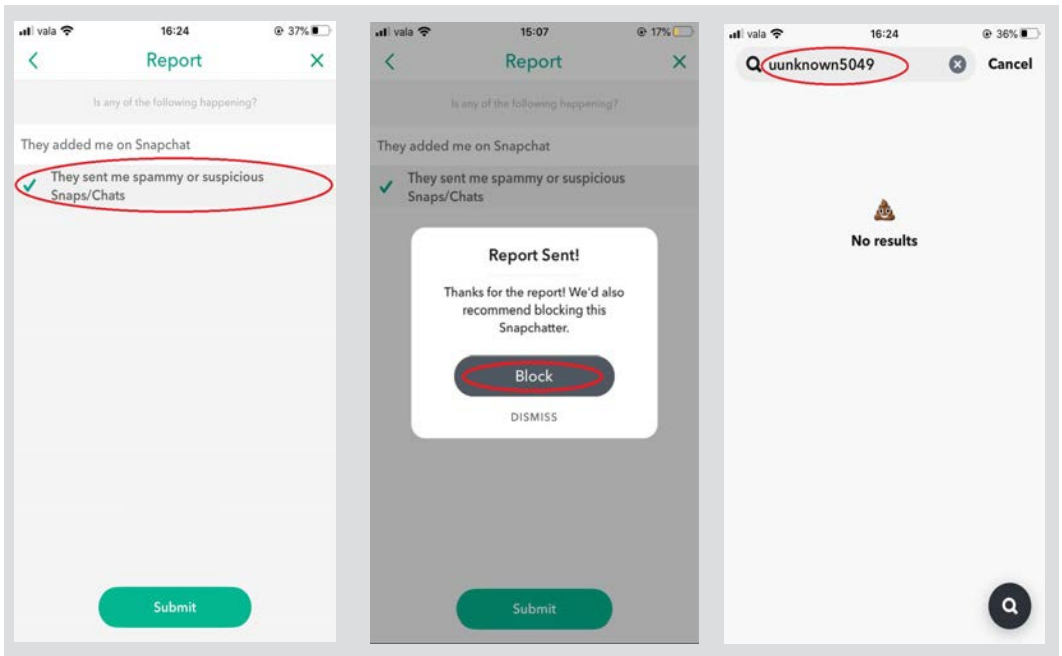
vala 16:24 37%

Report

Is any of the following happening?

They added me on Snapchat

They sent me spammy or suspicious Snaps/Chats

Submit

vala 15:07 17%

Report

Is any of the following happening?

They added me on Snapchat

They sent me spammy or suspicious Snaps/Chats

Report Sent!

Thanks for the report! We'd also recommend blocking this Snapchatter.

Block

DISMISS

Submit

vala 16:24 36%

uunknown5049

Cancel

No results